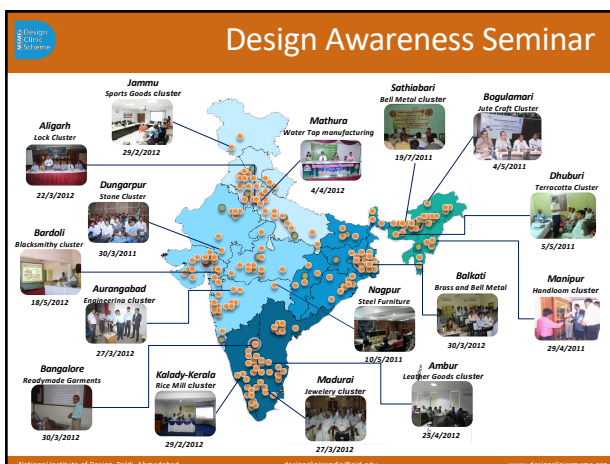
MSME Design Clinic Scheme

Design Awareness Seminar

Jammu
Sports Goods cluster
29/2/2012

Aligarh
Lock Cluster
22/3/2012

Mathura
Water Tap manufacturing
4/4/2012

Sathiabari
Bell Metal cluster
19/7/2011

Bogulamari
Jute Craft Cluster
4/5/2011

Dhuburi
Terracotta Cluster
5/5/2011

Dungarpur
Stone Cluster
30/3/2011

Bardoli
Blacksmithy cluster
18/5/2012

Aurangabad
Engineering cluster
27/3/2012

Nagpur
Steel Furniture
10/5/2011

Balkati
Brass and Bell Metal
30/3/2012

Manipur
Handloom cluster
29/4/2011

Bangalore
Readymade Garments
30/3/2012

Kalady-Kerala
Rice Mill cluster
29/2/2012

Madurai
Jewelery cluster
27/3/2012

Ambur
Leather Goods cluster
23/4/2012

National Institute of Design, Paldi, Ahmedabad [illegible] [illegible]